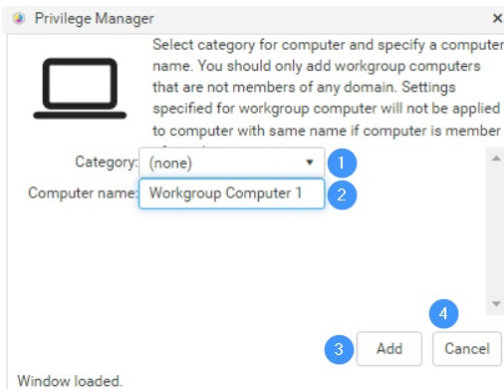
Privilege Manager

Select category for computer and specify a computer name. You should only add workgroup computers that are not members of any domain. Settings specified for workgroup computer will not be applied to computer with same name if computer is member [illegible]

Category: (none)

1

Computer name: Workgroup Computer 1

2

4

3

Add

Cancel

Window loaded.